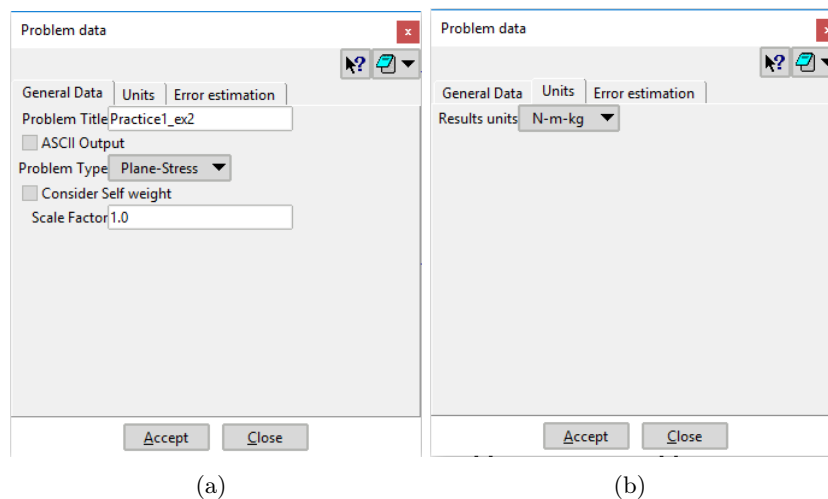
Problem data

x

General Data | Units | Error estimation

Problem Title Practice1_ex2

ASCII Output

Problem Type Plane-Stress

Consider Self weight

Scale Factor 1.0

Accept Close

(a)

Problem data

General Data | Units | Error estimation

Results units N-m-kg

Accept Close

(b)